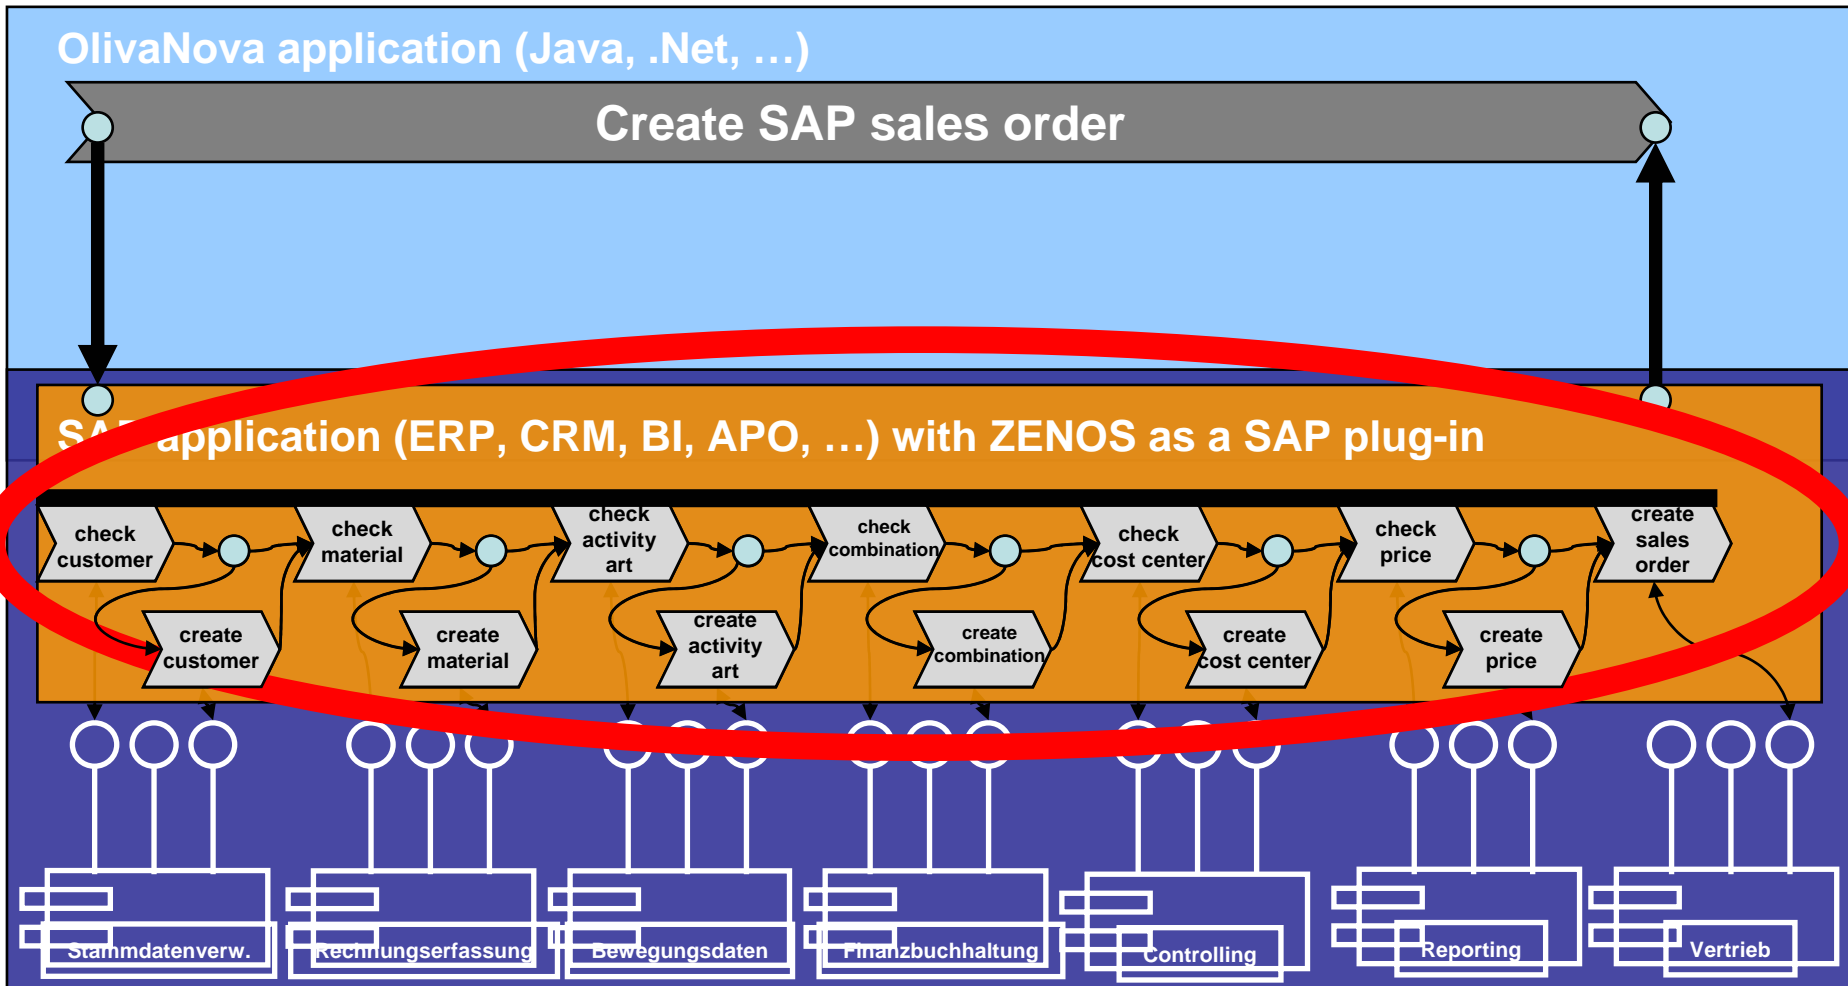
OlivaNova application (Java, .Net, …)

Create SAP sales order

SA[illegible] application (ERP, CRM, BI, APO, …) with ZENOS as a SAP plug-in

check customer

create customer

check material

create material

check activity art

create activity art

check combination

create combination

check cost center

create cost center

check price

create price

create sales order

Stammdatenverw.

Rechnungserfassung

Bewegungsdaten

Finanzbuchhaltung

Controlling

Reporting

Vertrieb